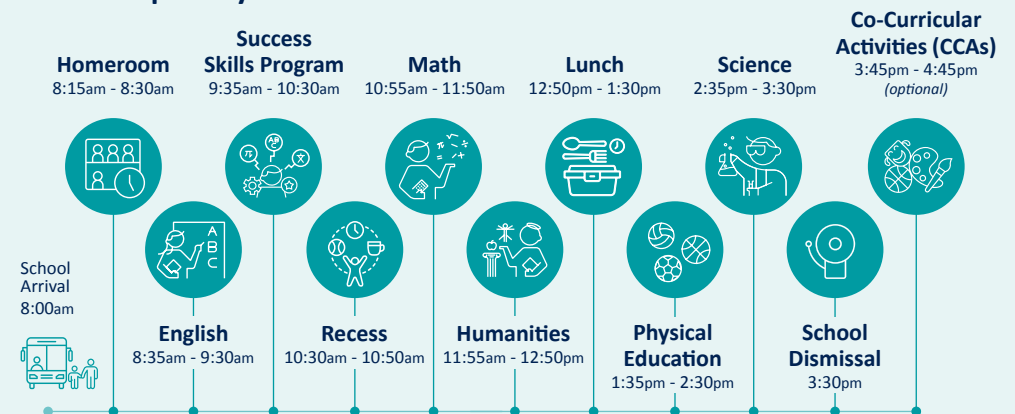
Homeroom
8:15am - 8:30am

Success Skills Program
9:35am - 10:30am

Math
10:55am - 11:50am

Lunch
12:50pm - 1:30pm

Science
2:35pm - 3:30pm

Co-Curricular Activities (CCAs)
3:45pm - 4:45pm
(optional)

School Arrival
8:00am

English
8:35am - 9:30am

Recess
10:30am - 10:50am

Humanities
11:55am - 12:50pm

Physical Education
1:35pm - 2:30pm

School Dismissal
3:30pm